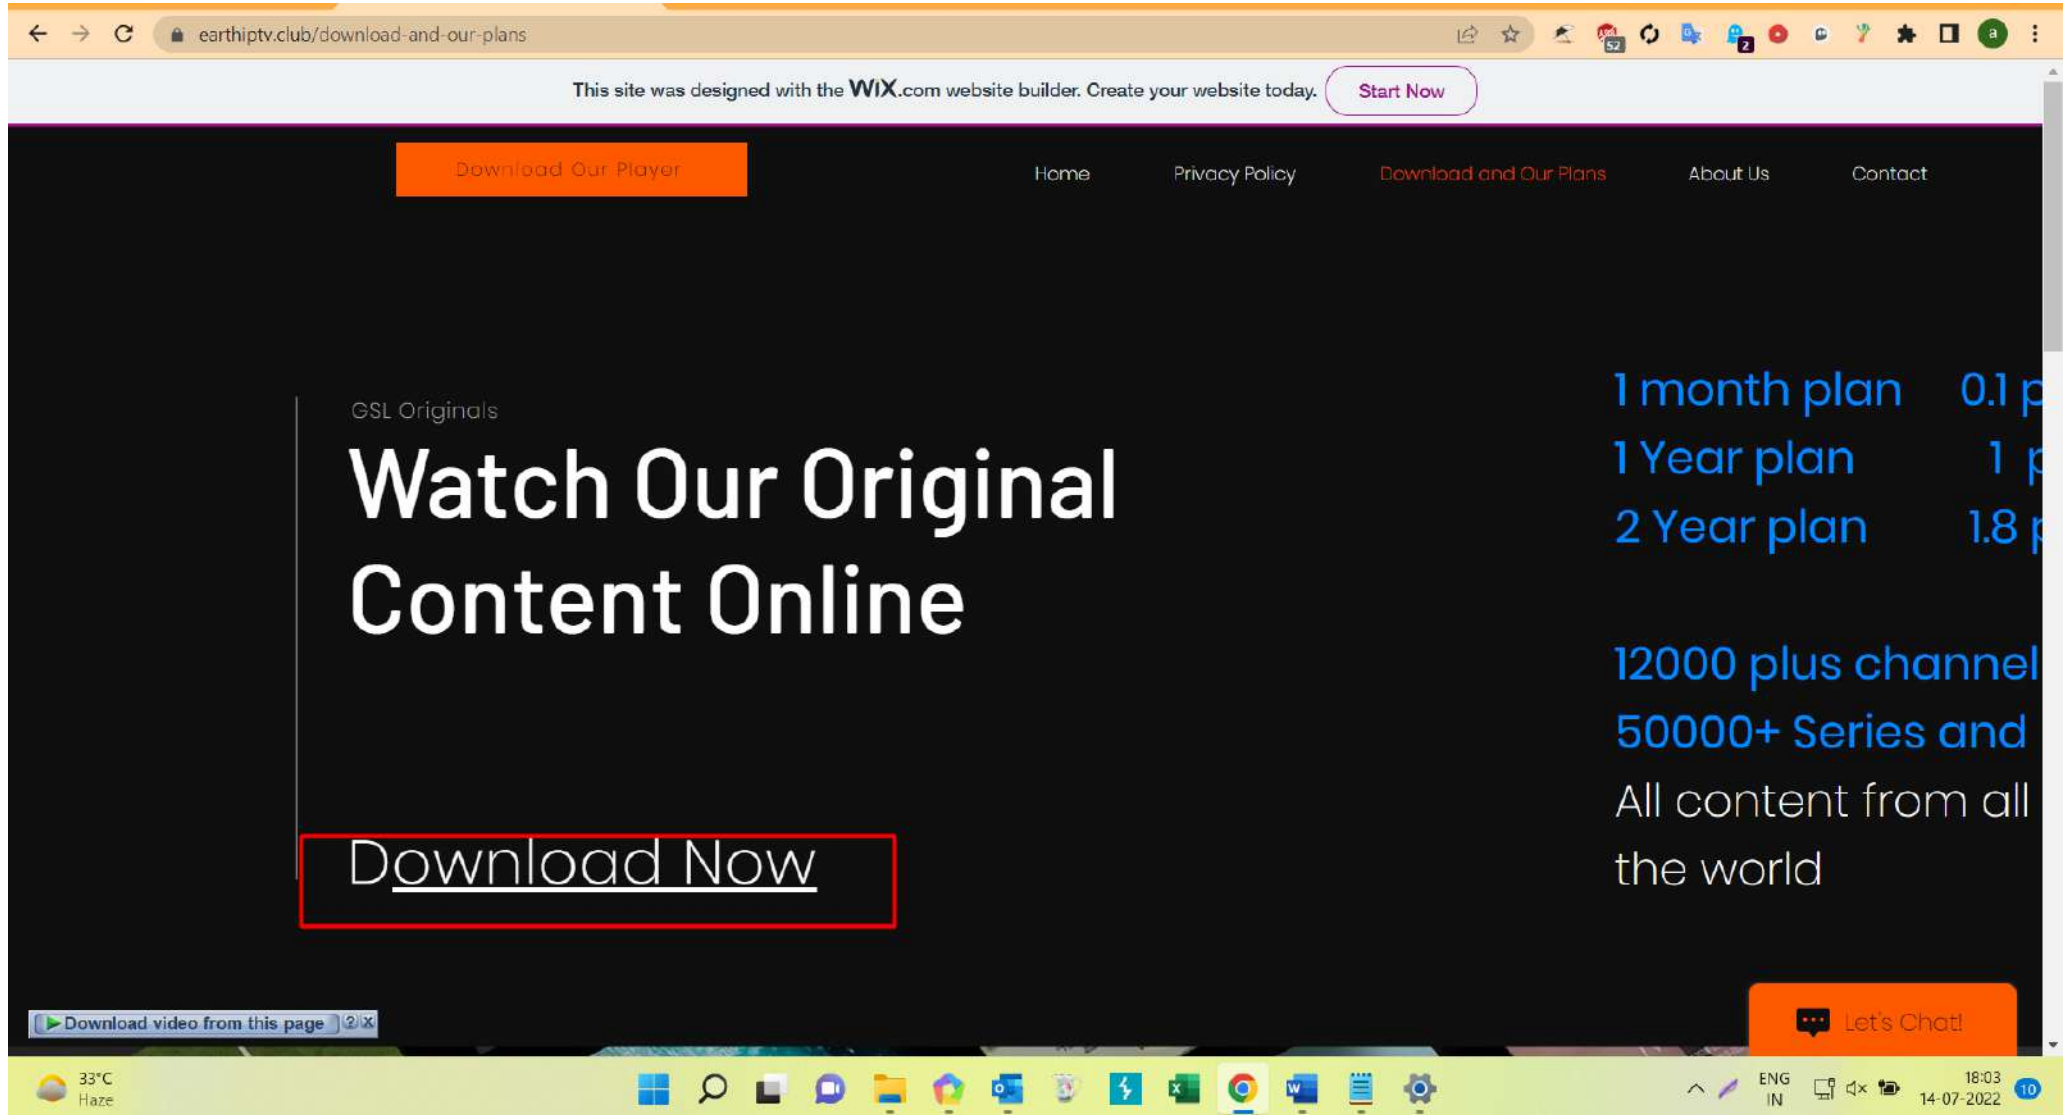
earthiptv.club/download-and-our-plans

This site was designed with the WiX.com website builder. Create your website today. Start Now

Download Our Player

Home Privacy Policy Download and Our Plans About Us Contact

GSL Originals

Watch Our Original Content Online

Download Now

1 month plan 0.1 p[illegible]
1 Year plan 1 p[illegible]
2 Year plan 1.8 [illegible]

12000 plus channel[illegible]
50000+ Series and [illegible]
All content from all the world

Download video from this page ? X

Let's Chat!

33°C
Haze

ENG
IN

18:03
14-07-2022

10